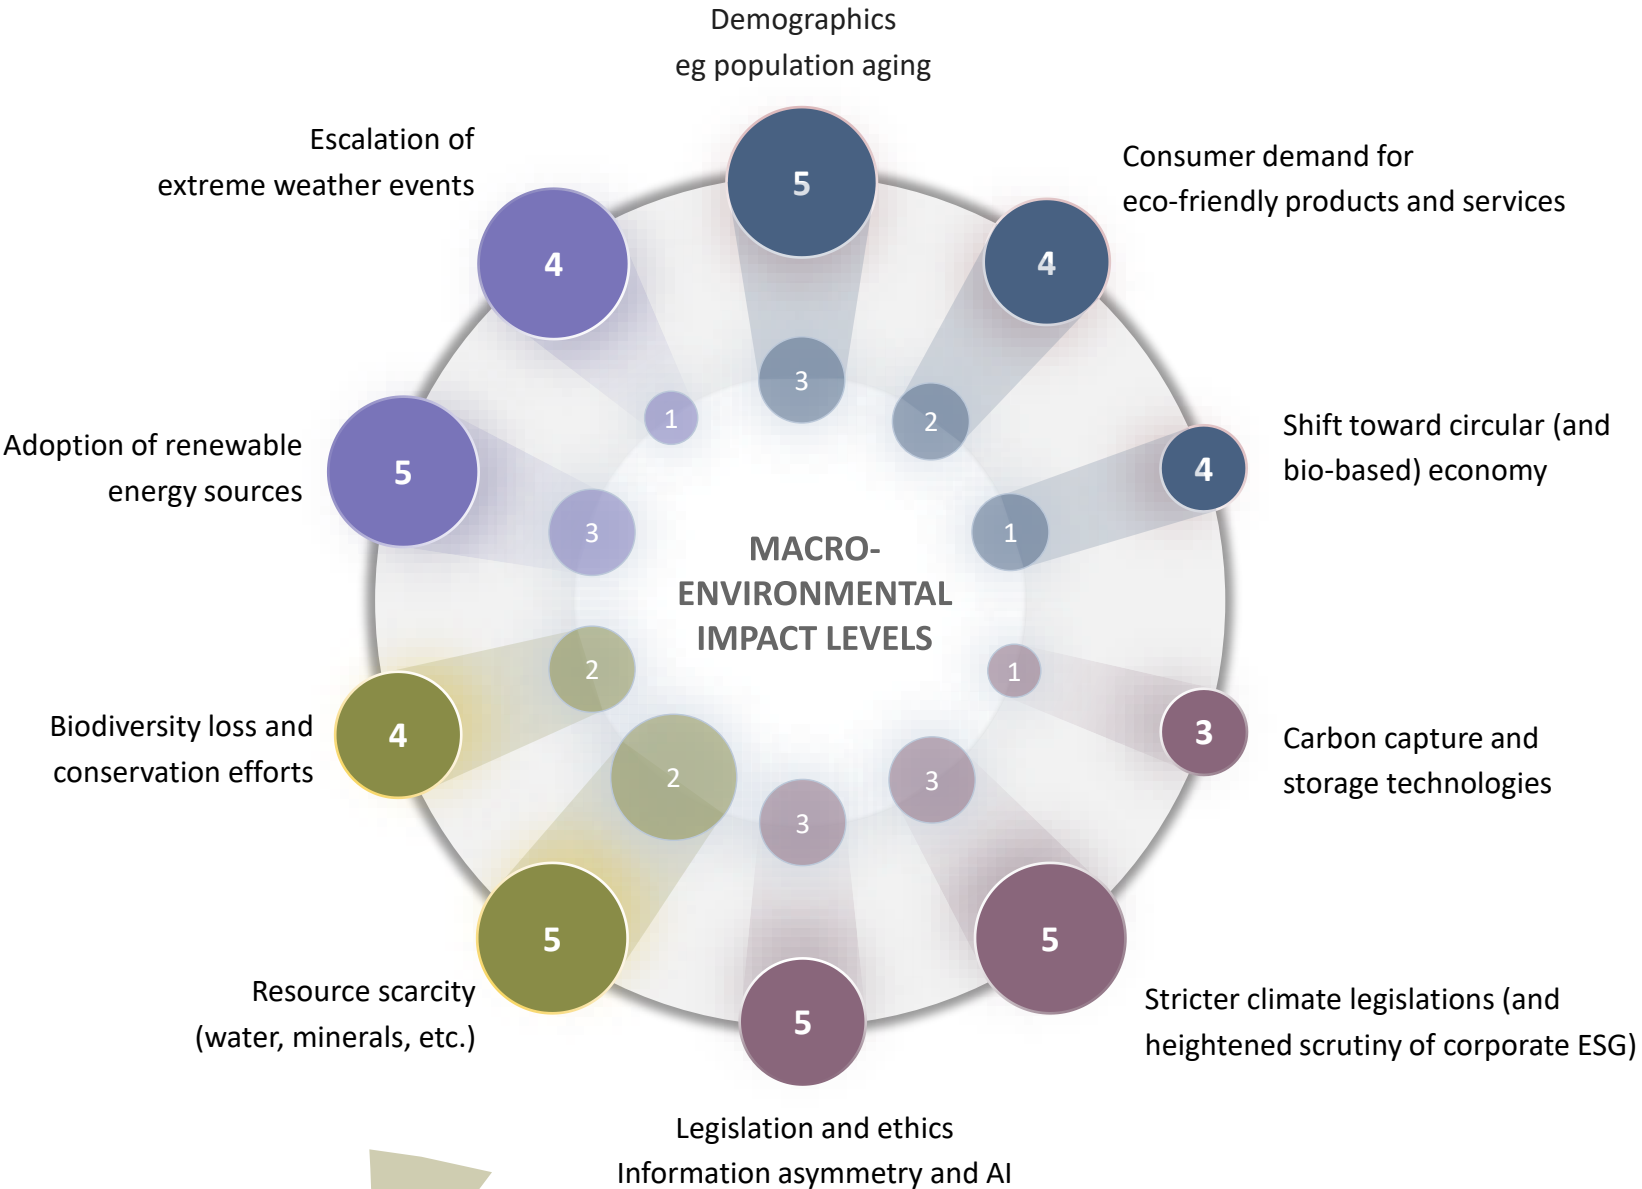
Demographics
eg population aging

5

3

Consumer demand for
eco-friendly products and services

4

2

Shift toward circular (and bio-based) economy

4

1

Escalation of
extreme weather events

4

1

Adoption of renewable
energy sources

5

3

MACRO-
ENVIRONMENTAL
IMPACT LEVELS

1

Carbon capture and
storage technologies

3

Biodiversity loss and
conservation efforts

4

2

2

3

3

Stricter climate legislations (and heightened scrutiny of corporate ESG)

5

5

Resource scarcity
(water, minerals, etc.)

5

Legislation and ethics
Information asymmetry and AI